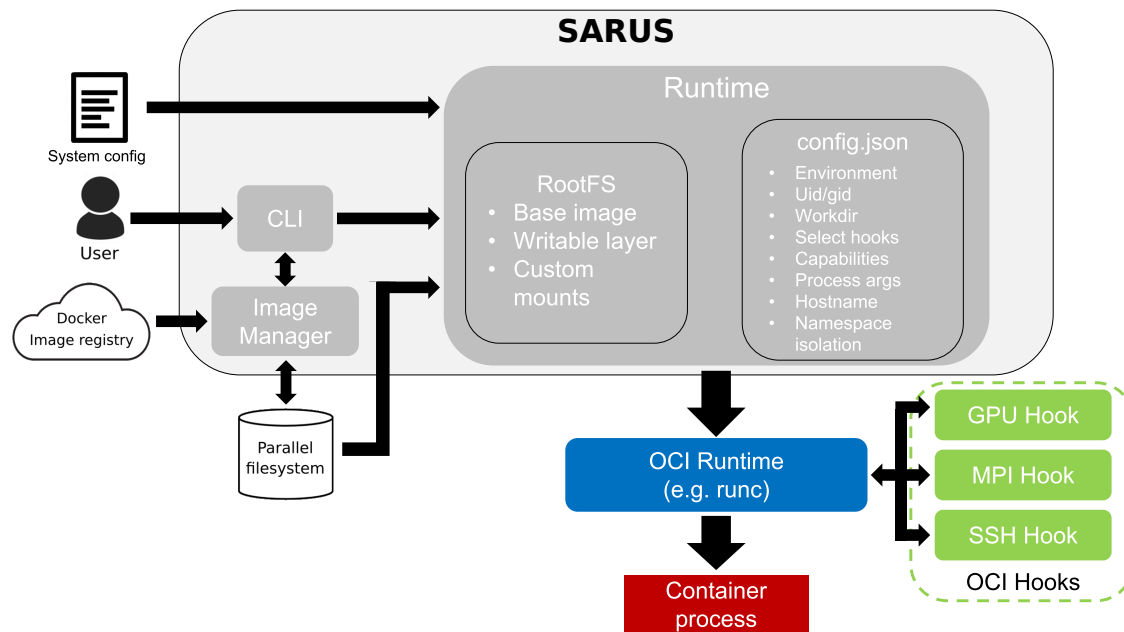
SARUS

System config

User

Docker
Image registry

CLI

Image
Manager

Parallel
filesystem

Runtime

RootFS
• Base image
• Writable layer
• Custom mounts

config.json
• Environment
• Uid/gid
• Workdir
• Select hooks
• Capabilities
• Process args
• Hostname
• Namespace isolation

OCI Runtime
(e.g. runc)

Container
process

GPU Hook

MPI Hook

SSH Hook

OCI Hooks